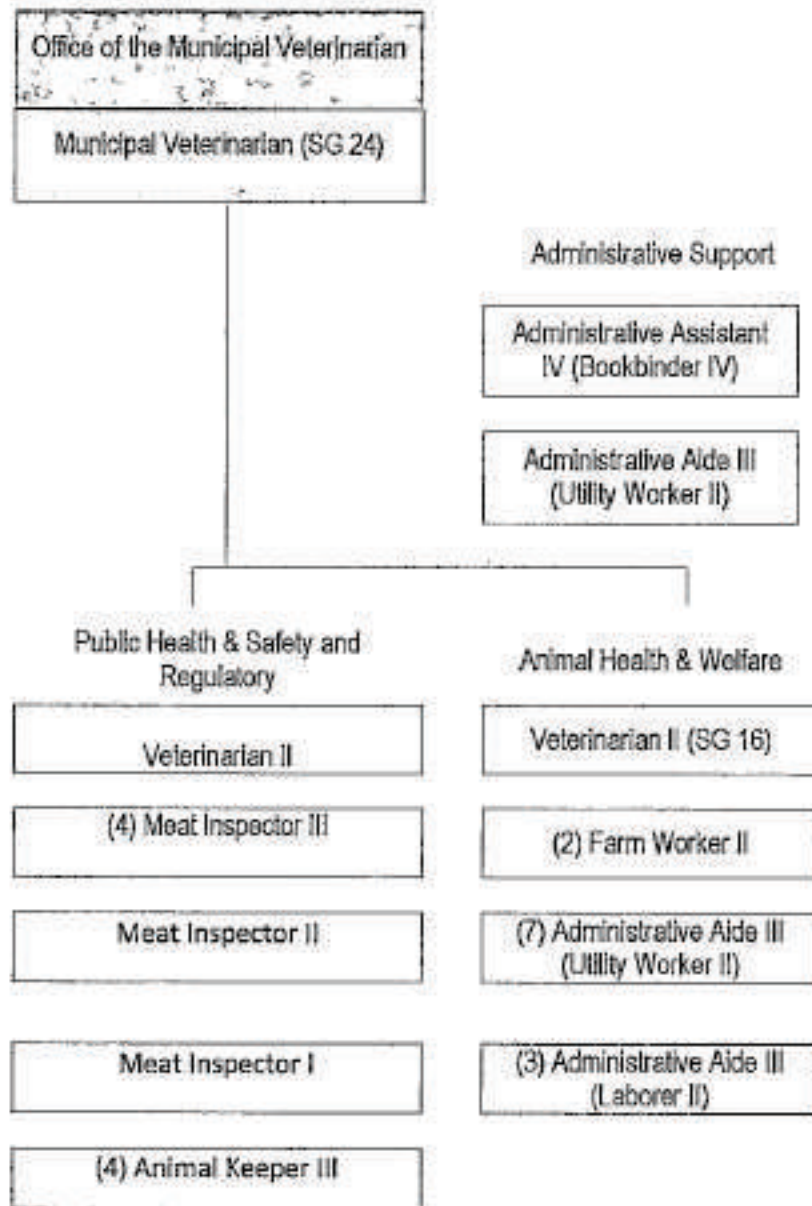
Office of the Municipal Veterinarian

Municipal Veterinarian (SG 24)

Administrative Support

Administrative Assistant IV (Bookbinder IV)

Administrative Aide III (Utility Worker II)

Public Health & Safety and Regulatory

Animal Health & Welfare

Veterinarian II

Veterinarian II (SG 16)

(4) Meat Inspector III

(2) Farm Worker II

Meat Inspector II

(7) Administrative Aide III (Utility Worker II)

Meat Inspector I

(3) Administrative Aide III (Laborer II)

(4) Animal Keeper III